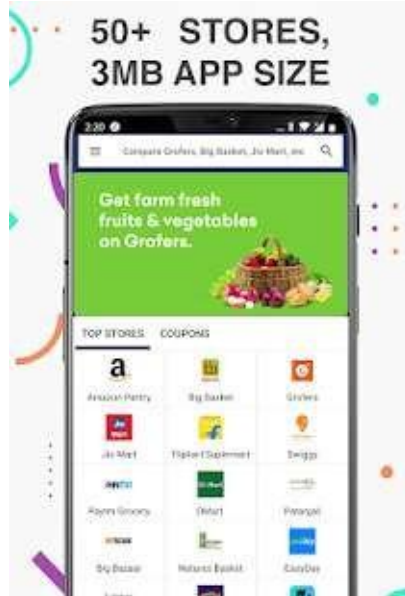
50+ STORES,
3MB APP SIZE

2:20

Compare Grofers, Big Basket, Jio Mart, etc

Get farm fresh fruits & vegetables on Grofers.

TOP STORES COUPONS

| Amazon Pantry | Big Basket | Grofers |
|---|---|---|
| Jio Mart | Flipkart Supermart | Swiggy |
| Paytm Grocery | DMart | Patanjali |
| Big Bazaar | Natures Basket | EasyDay |